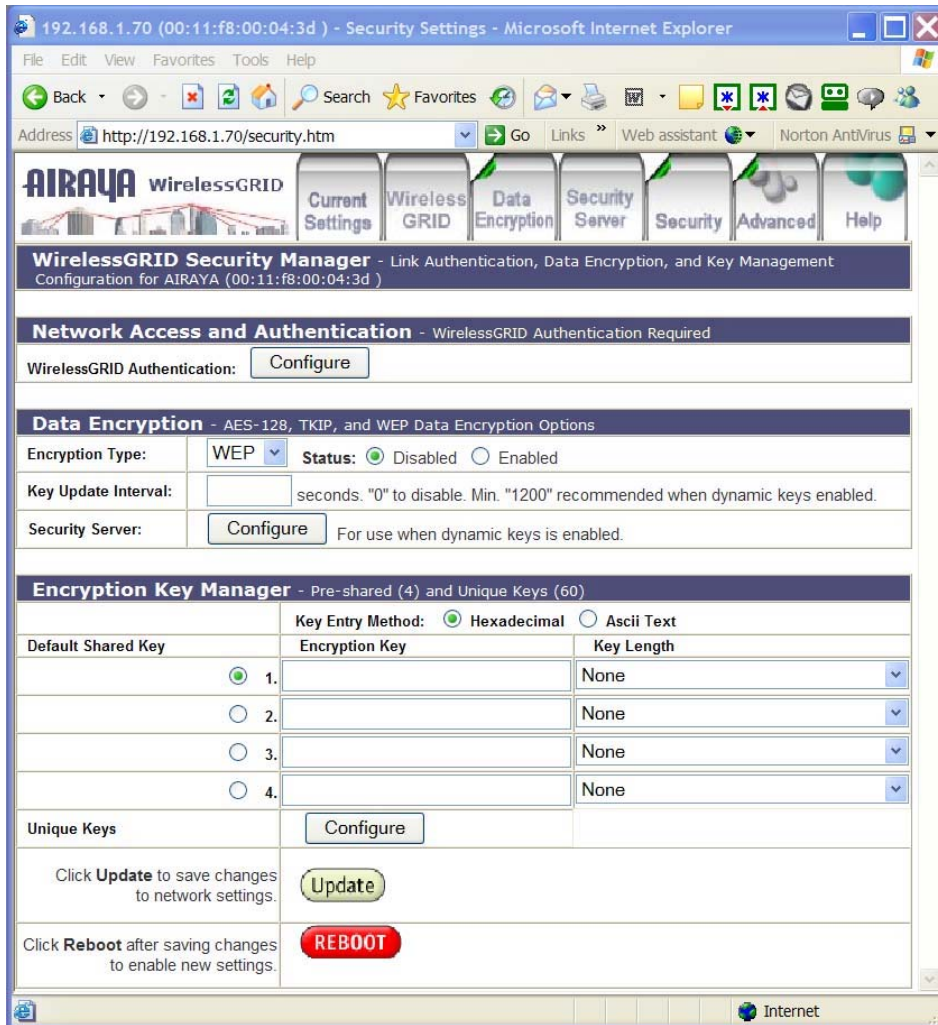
192.168.1.70 (00:11:f8:00:04:3d ) - Security Settings - Microsoft Internet Explorer

File Edit View Favorites Tools Help

Back Search Favorites

Address http://192.168.1.70/security.htm Go Links » Web assistant Norton AntiVirus

AIRAYA WirelessGRID

Current Settings | Wireless GRID | Data Encryption | Security Server | Security | Advanced | Help

WirelessGRID Security Manager - Link Authentication, Data Encryption, and Key Management
Configuration for AIRAYA (00:11:f8:00:04:3d )

Network Access and Authentication - WirelessGRID Authentication Required

WirelessGRID Authentication: Configure

Data Encryption - AES-128, TKIP, and WEP Data Encryption Options

| Encryption Type: | WEP Status: Disabled Enabled |
|---|---|
| Key Update Interval: | seconds. "0" to disable. Min. "1200" recommended when dynamic keys enabled. |
| Security Server: | Configure For use when dynamic keys is enabled. |

Encryption Key Manager - Pre-shared (4) and Unique Keys (60)

| | Key Entry Method: Hexadecimal Ascii Text | |
|---|---|---|
| Default Shared Key | Encryption Key | Key Length |
| 1. | | None |
| 2. | | None |
| 3. | | None |
| 4. | | None |
| Unique Keys | Configure | |
| Click Update to save changes to network settings. | Update | |
| Click Reboot after saving changes to enable new settings. | REBOOT | |

Internet